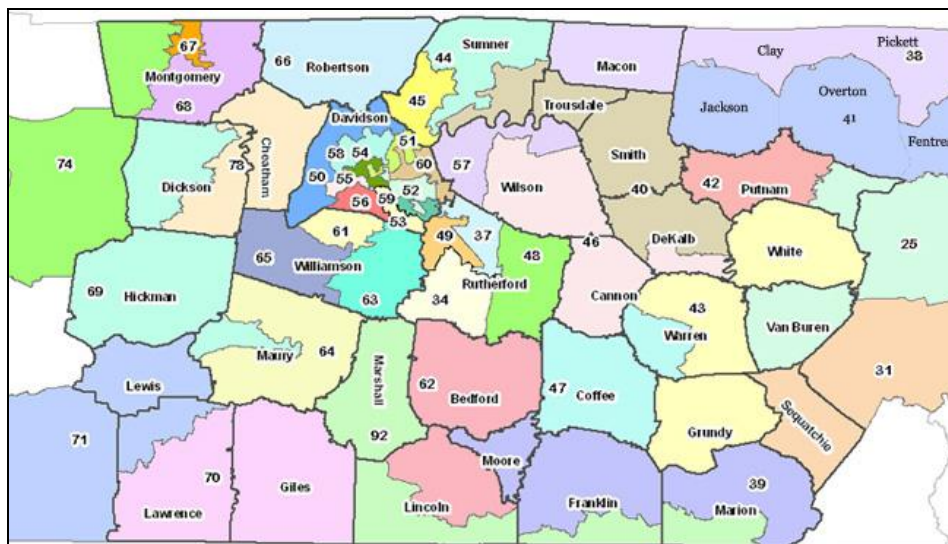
67
Montgomery
68
66 Robertson
Sumner
44
45
Macon
Clay
Pickett
38
Trousdale
Jackson
Overton
41
Fentress
74
Dickson
73
Cheatham
Davidson
58 54
51
60
50 55
57
Smith
56 59 52
Wilson
40
42 Putnam
53
61
49 37
46
DeKalb
White
25
65
Williamson
48
69 Hickman
63
34
Rutherford
Cannon
43
Warren
Van Buren
Maury 64
Marshall
92
Lewis
62
Bedford
47 Coffee
31
Sequatchie
71
Grundy
70
Lawrence
Giles
Moore
Lincoln
Franklin
39
Marion